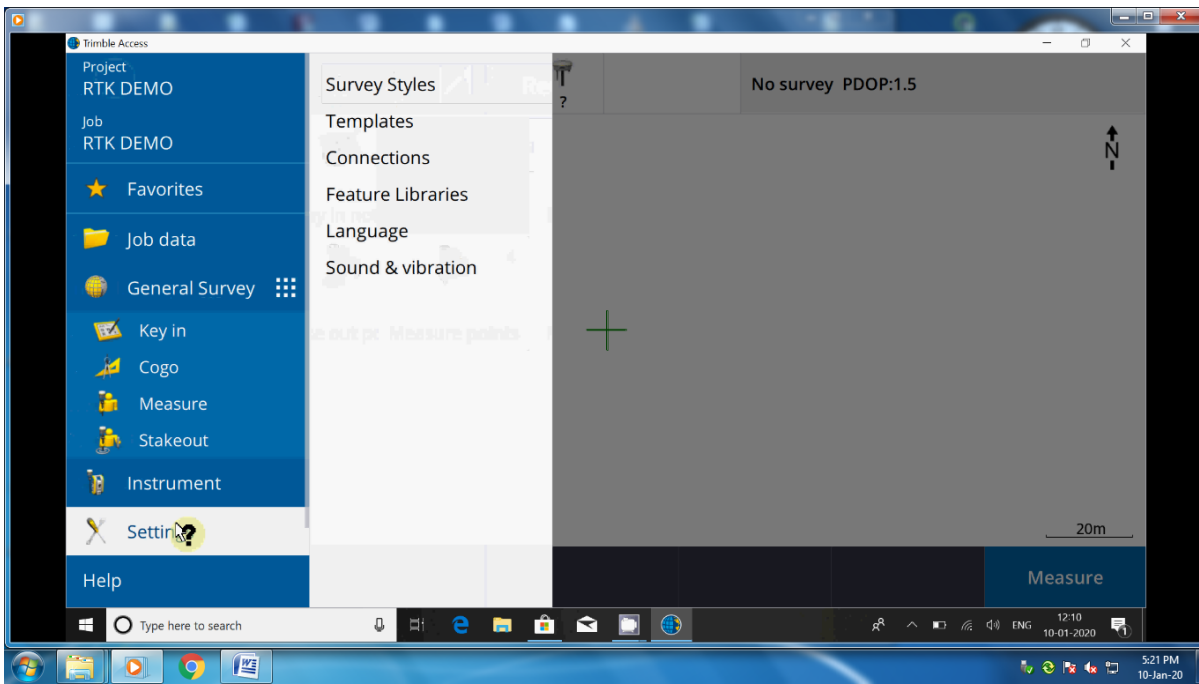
Trimble Access

Project
RTK DEMO

Job
RTK DEMO

Favorites

Job data

General Survey

Key in

Cogo

Measure

Stakeout

Instrument

Settin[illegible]

Help

Survey Styles
Templates
Connections
Feature Libraries
Language
Sound & vibration

?

No survey PDOP:1.5

N

20m

Measure

Type here to search

ENG

12:10
10-01-2020

5:21 PM
10-Jan-20